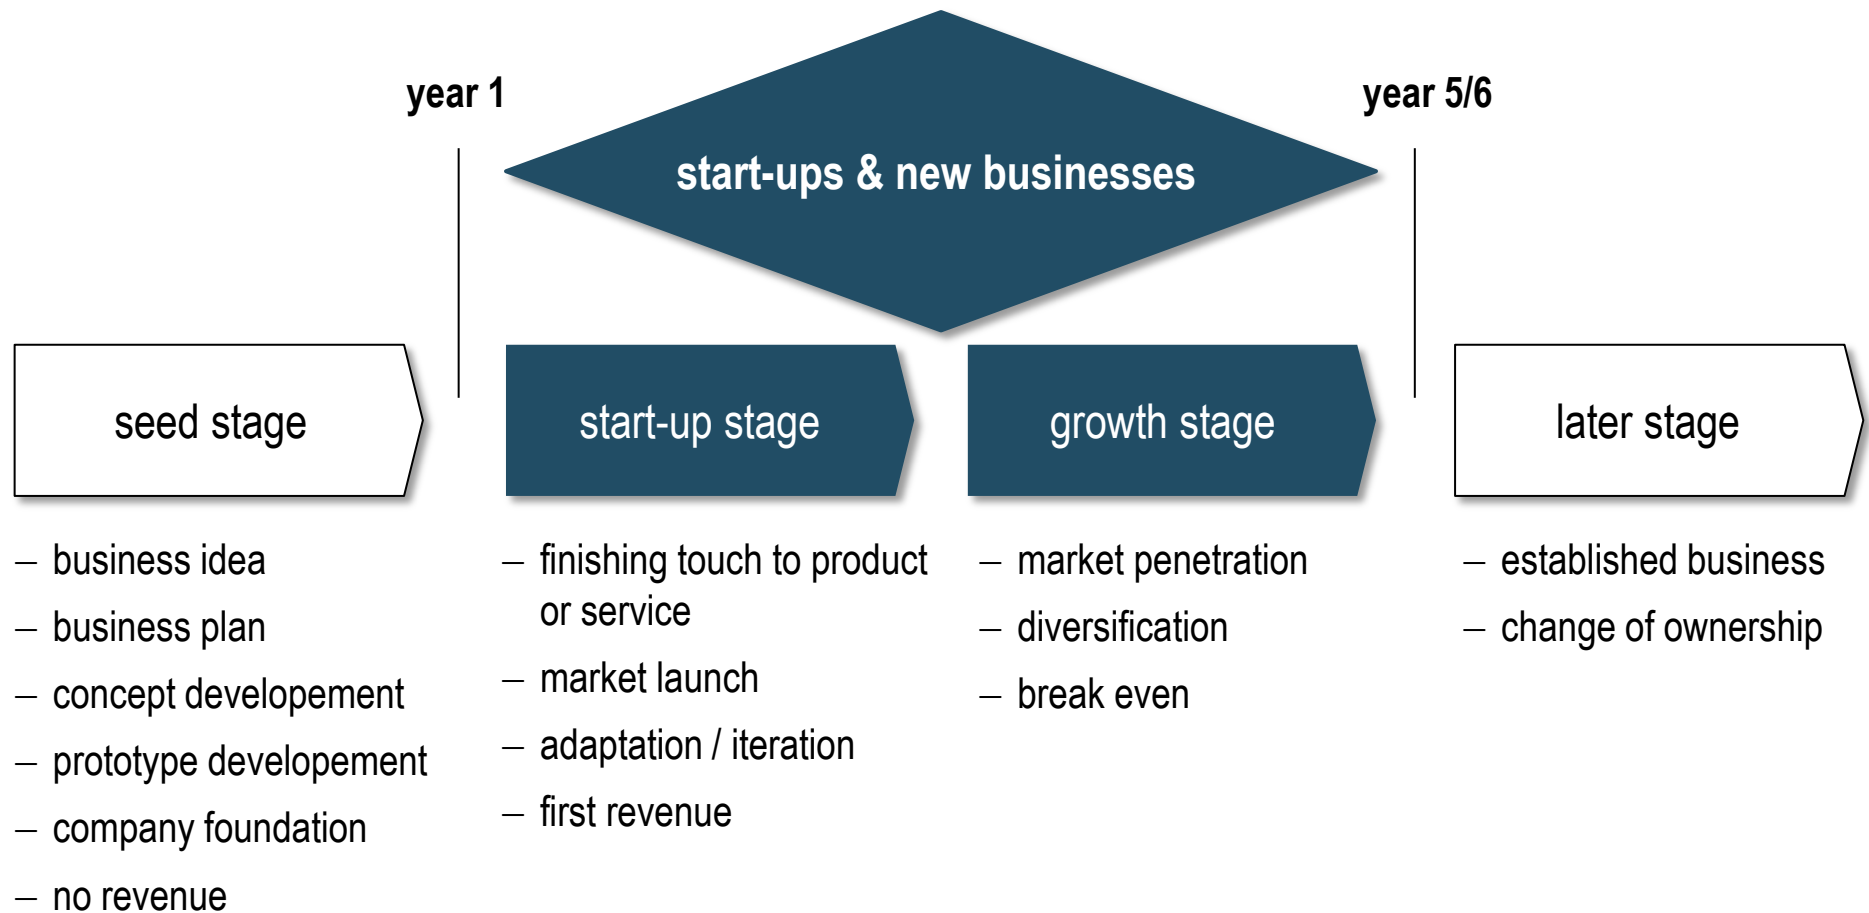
year 1

start-ups & new businesses

year 5/6

seed stage

start-up stage

growth stage

later stage

– business idea
– business plan
– concept developement
– prototype developement
– company foundation
– no revenue

– finishing touch to product or service
– market launch
– adaptation / iteration
– first revenue

– market penetration
– diversification
– break even

– established business
– change of ownership